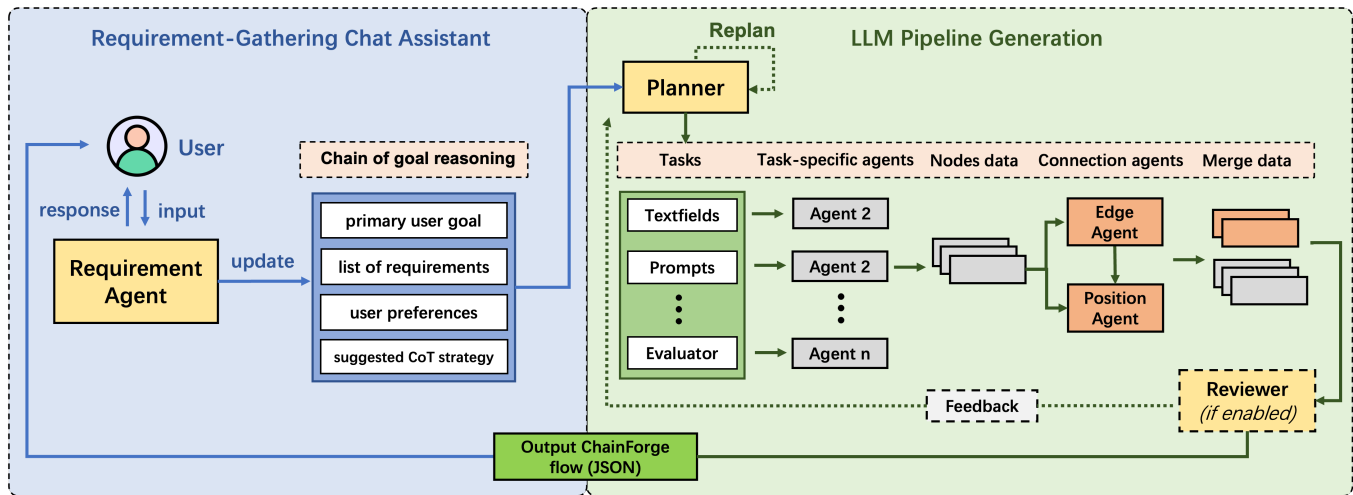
Requirement-Gathering Chat Assistant

User

response

input

Requirement Agent

update

Chain of goal reasoning

primary user goal

list of requirements

user preferences

suggested CoT strategy

LLM Pipeline Generation

Replan

Planner

Tasks

Task-specific agents

Nodes data

Connection agents

Merge data

Textfields

Prompts

⋮

Evaluator

Agent 2

Agent 2

⋮

Agent n

Edge Agent

Position Agent

Reviewer
(if enabled)

Feedback

Output ChainForge flow (JSON)